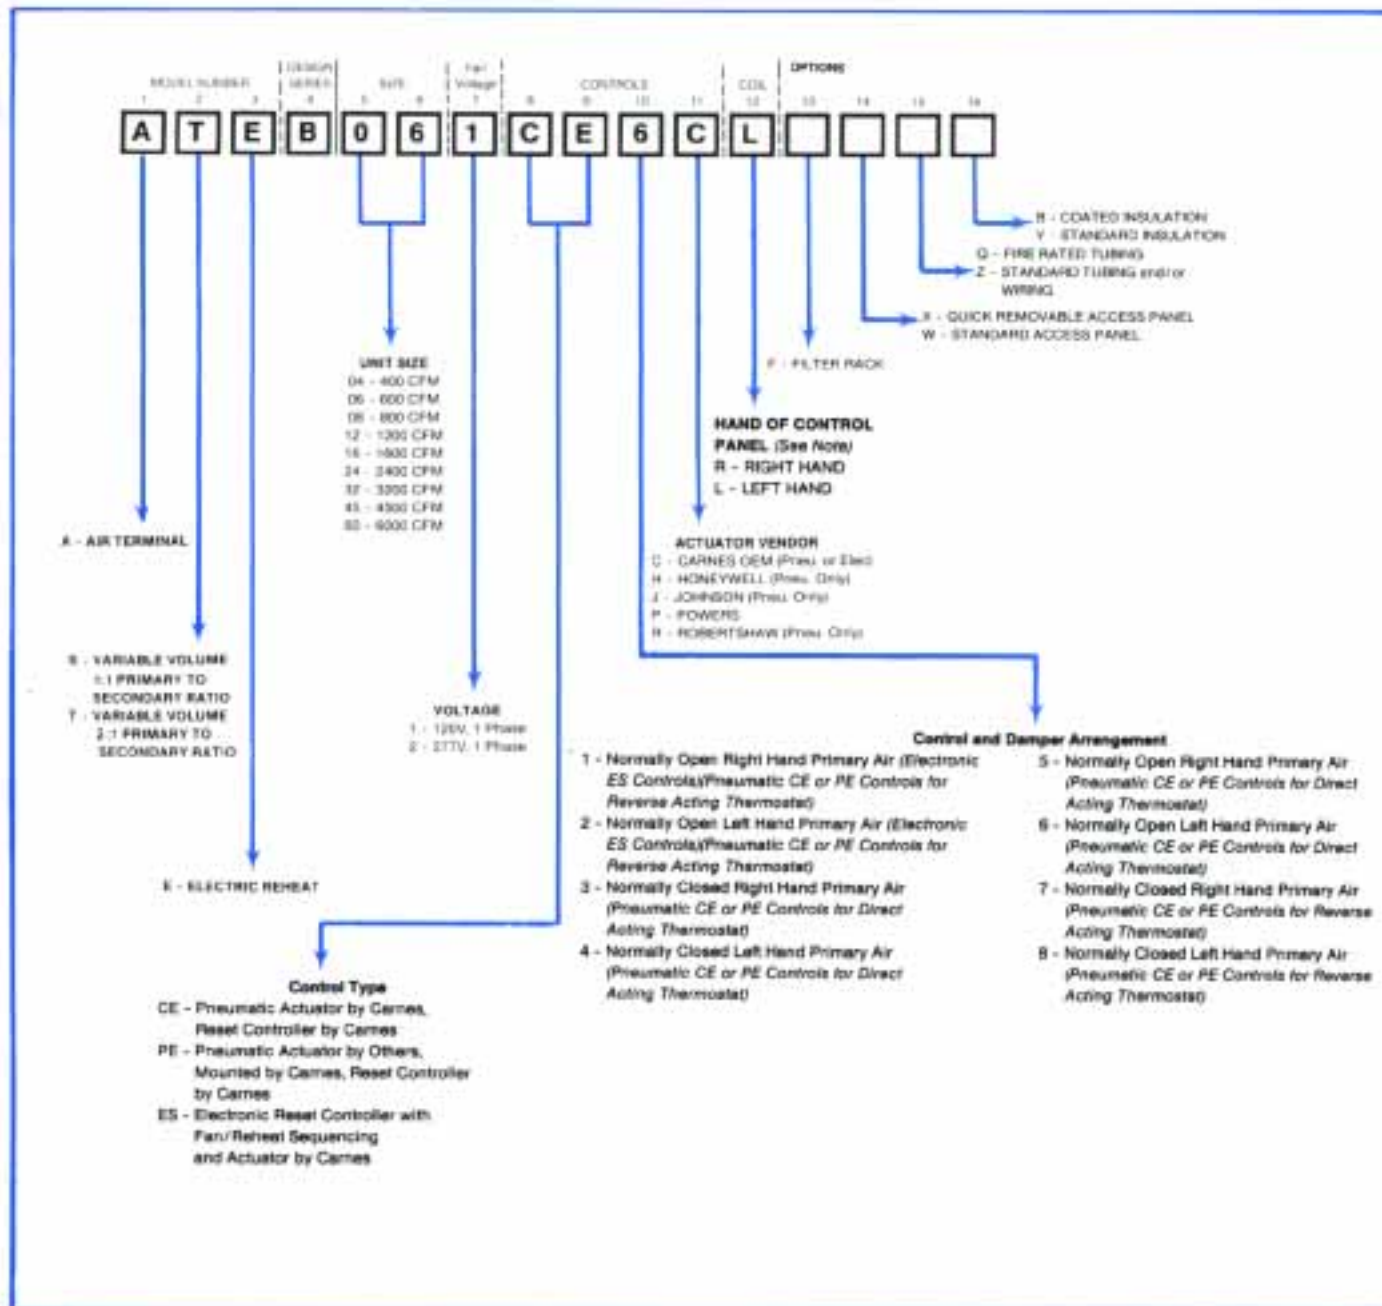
MODEL NUMBER DESIGN SERIES SIZE Fan Voltage CONTROLS COIL OPTIONS

1 2 3 4 5 6 7 8 9 10 11 12 13 14 15 16

A T E B 0 6 1 C E 6 C L

B - COATED INSULATION
Y - STANDARD INSULATION

Q - FIRE RATED TUBING
Z - STANDARD TUBING and/or WIRING

X - QUICK REMOVABLE ACCESS PANEL
W - STANDARD ACCESS PANEL

F - FILTER RACK

UNIT SIZE
04 - 400 CFM
06 - 600 CFM
08 - 800 CFM
12 - 1200 CFM
16 - 1600 CFM
24 - 2400 CFM
32 - 3200 CFM
45 - 4500 CFM
60 - 6000 CFM

HAND OF CONTROL PANEL (See Note)
R - RIGHT HAND
L - LEFT HAND

A - AIR TERMINAL

ACTUATOR VENDOR
C - CARNES OEM (Pneu. or Elec)
H - HONEYWELL (Pneu. Only)
J - JOHNSON (Pneu. Only)
P - POWERS
R - ROBERTSHAW (Pneu. Only)

S - VARIABLE VOLUME 1:1 PRIMARY TO SECONDARY RATIO
T - VARIABLE VOLUME 2:1 PRIMARY TO SECONDARY RATIO

VOLTAGE
1 - 120V, 1 Phase
2 - 277V, 1 Phase

Control and Damper Arrangement
1 - Normally Open Right Hand Primary Air (Electronic ES Controls)/Pneumatic CE or PE Controls for Reverse Acting Thermostat)
2 - Normally Open Left Hand Primary Air (Electronic ES Controls)/Pneumatic CE or PE Controls for Reverse Acting Thermostat)
3 - Normally Closed Right Hand Primary Air (Pneumatic CE or PE Controls for Direct Acting Thermostat)
4 - Normally Closed Left Hand Primary Air (Pneumatic CE or PE Controls for Direct Acting Thermostat)
5 - Normally Open Right Hand Primary Air (Pneumatic CE or PE Controls for Direct Acting Thermostat)
6 - Normally Open Left Hand Primary Air (Pneumatic CE or PE Controls for Direct Acting Thermostat)
7 - Normally Closed Right Hand Primary Air (Pneumatic CE or PE Controls for Reverse Acting Thermostat)
8 - Normally Closed Left Hand Primary Air (Pneumatic CE or PE Controls for Reverse Acting Thermostat)

E - ELECTRIC REHEAT

Control Type
CE - Pneumatic Actuator by Carnes, Reset Controller by Carnes
PE - Pneumatic Actuator by Others, Mounted by Carnes, Reset Controller by Carnes
ES - Electronic Reset Controller with Fan/Reheat Sequencing and Actuator by Carnes